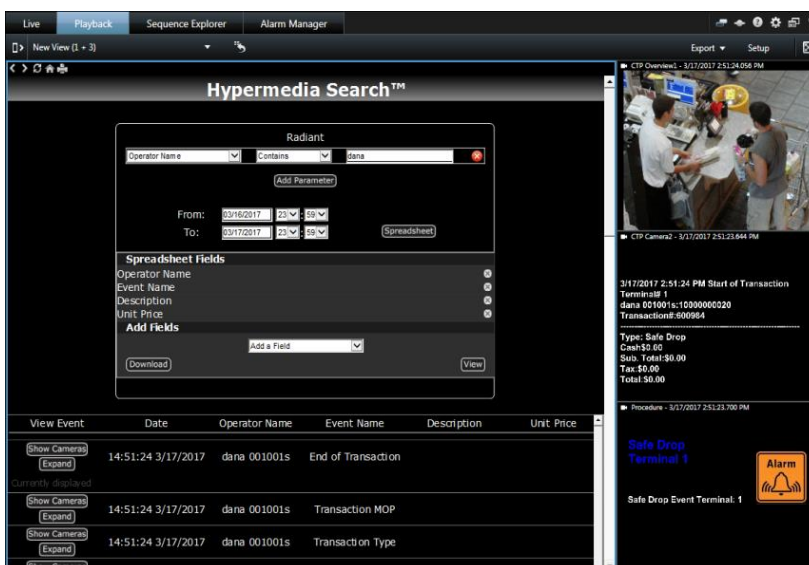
Live Playback Sequence Explorer Alarm Manager

New View (1 + 3)

Export ▾ Setup

Hypermedia Search™

Radiant

Operator Name | Contains | dana

Add Parameter

From: 03/16/2017 23 : 59

To: 03/17/2017 23 : 59

Spreadsheet

Spreadsheet Fields

Operator Name
Event Name
Description
Unit Price

Add Fields

Add a Field

Download

View

| View Event | Date | Operator Name | Event Name | Description | Unit Price |
|---|---|---|---|---|---|
| Show Cameras Expand Currently displayed | 14:51:24 3/17/2017 | dana 001001s | End of Transaction | | |
| Show Cameras Expand | 14:51:24 3/17/2017 | dana 001001s | Transaction MOP | | |
| Show Cameras Expand | 14:51:24 3/17/2017 | dana 001001s | Transaction Type | | |

CTP Overview1 - 3/17/2017 2:51:24.056 PM

CTP Camera2 - 3/17/2017 2:51:23.644 PM

3/17/2017 2:51:24 PM Start of Transaction
Terminal# 1
dana 001001s:10000000020
Transaction#:600984

Type: Safe Drop
Cash:$0.00
Sub. Total:$0.00
Tax:$0.00
Total:$0.00

Procedure - 3/17/2017 2:51:23.700 PM

Safe Drop
Terminal 1

Alarm

Safe Drop Event Terminal: 1